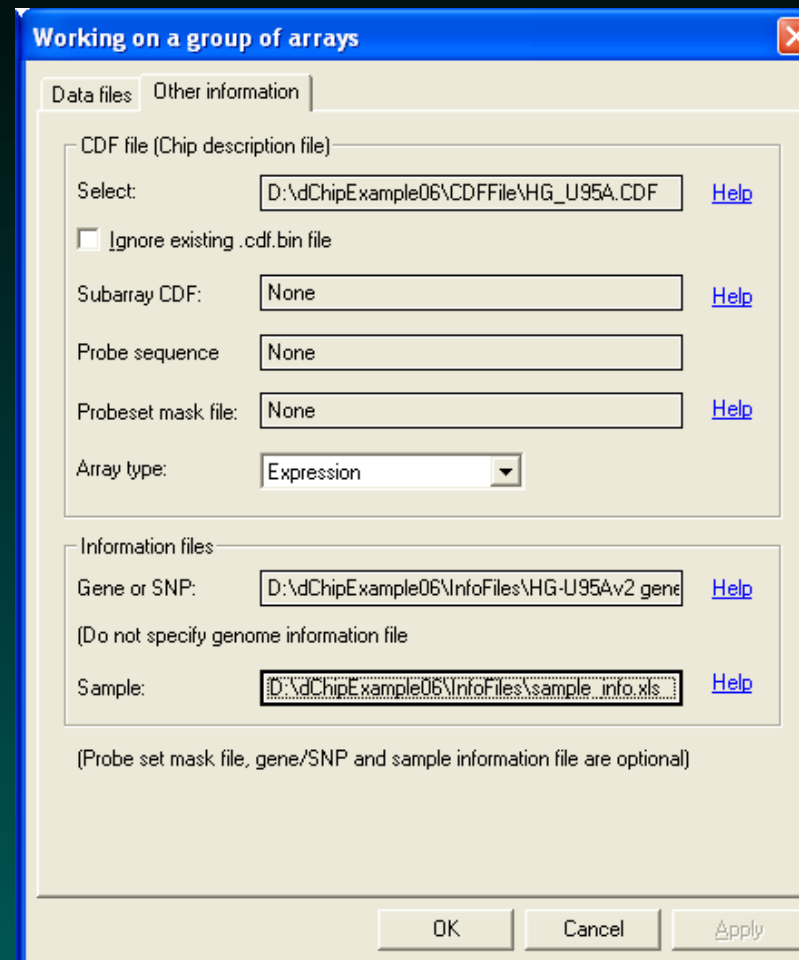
Working on a group of arrays

Data files | Other information

CDF file (Chip description file)

Select: D:\dChipExample06\CDFFile\HG_U95A.CDF Help

Ignore existing .cdf.bin file

Subarray CDF: None Help

Probe sequence None

Probeset mask file: None Help

Array type: Expression

Information files

Gene or SNP: D:\dChipExample06\InfoFiles\HG-U95Av2 gene Help

(Do not specify genome information file

Sample: D:\dChipExample06\InfoFiles\sample_info.xls Help

(Probe set mask file, gene/SNP and sample information file are optional)

OK Cancel Apply